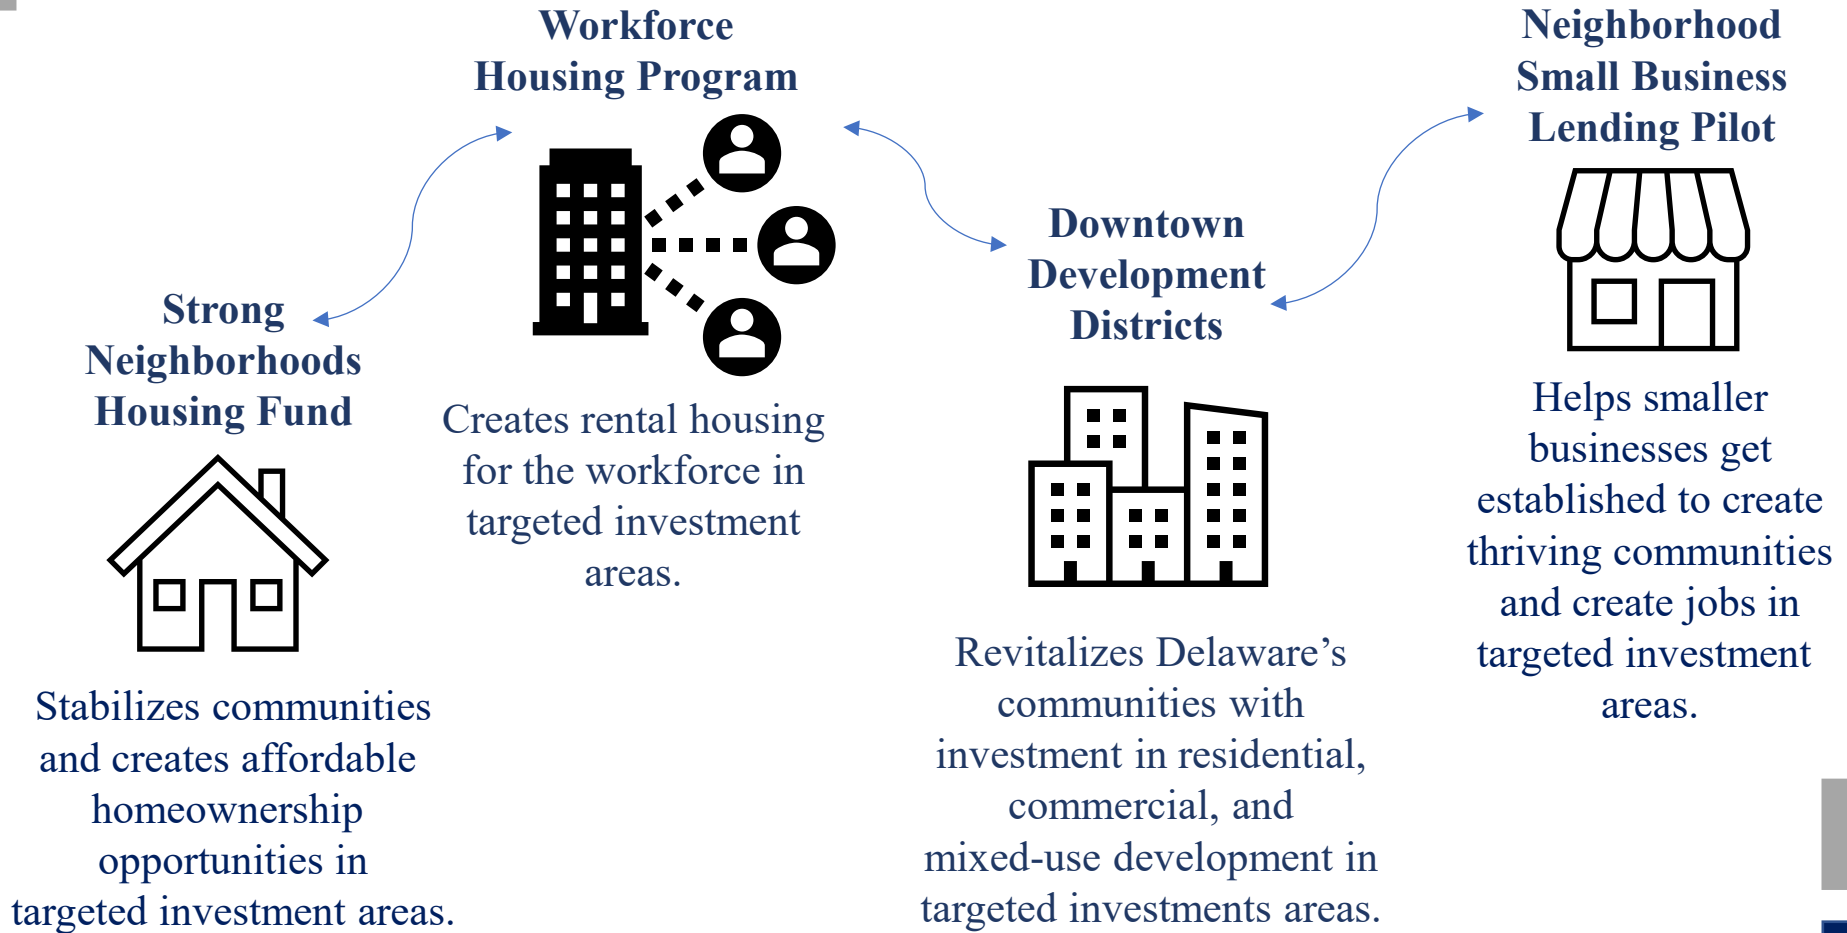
Strong Neighborhoods Housing Fund

Stabilizes communities and creates affordable homeownership opportunities in targeted investment areas.

Workforce Housing Program

Creates rental housing for the workforce in targeted investment areas.

Downtown Development Districts

Revitalizes Delaware’s communities with investment in residential, commercial, and mixed-use development in targeted investments areas.

Neighborhood Small Business Lending Pilot

Helps smaller businesses get established to create thriving communities and create jobs in targeted investment areas.